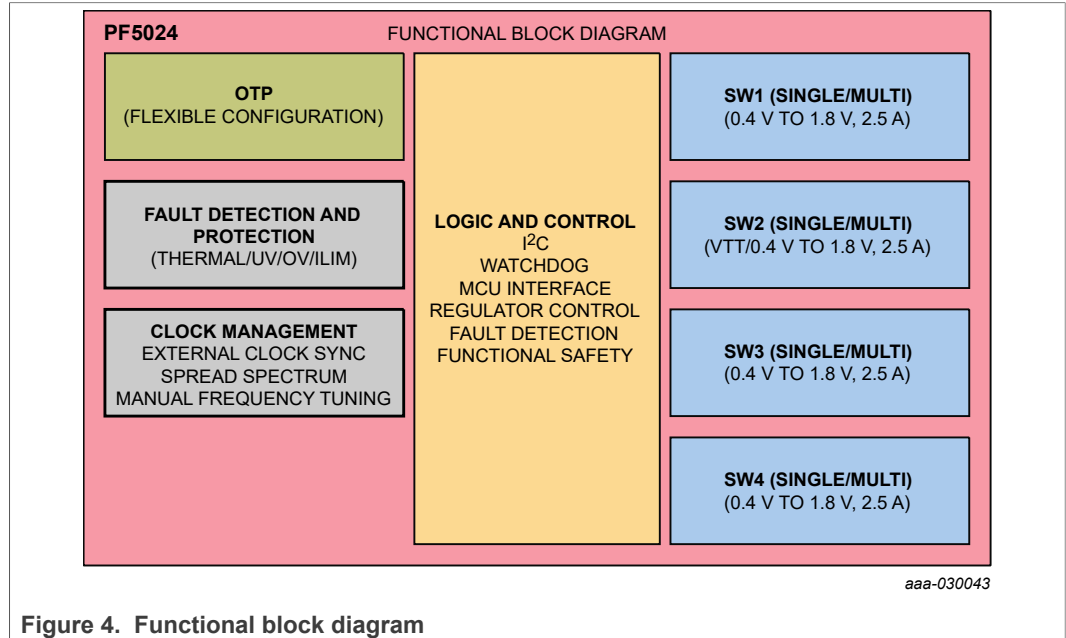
PF5024 FUNCTIONAL BLOCK DIAGRAM

OTP
(FLEXIBLE CONFIGURATION)

FAULT DETECTION AND PROTECTION
(THERMAL/UV/OV/ILIM)

CLOCK MANAGEMENT
EXTERNAL CLOCK SYNC
SPREAD SPECTRUM
MANUAL FREQUENCY TUNING

LOGIC AND CONTROL
$I^2C$
WATCHDOG
MCU INTERFACE
REGULATOR CONTROL
FAULT DETECTION
FUNCTIONAL SAFETY

SW1 (SINGLE/MULTI)
(0.4 V TO 1.8 V, 2.5 A)

SW2 (SINGLE/MULTI)
(VTT/0.4 V TO 1.8 V, 2.5 A)

SW3 (SINGLE/MULTI)
(0.4 V TO 1.8 V, 2.5 A)

SW4 (SINGLE/MULTI)
(0.4 V TO 1.8 V, 2.5 A)

aaa-030043

Figure 4. Functional block diagram